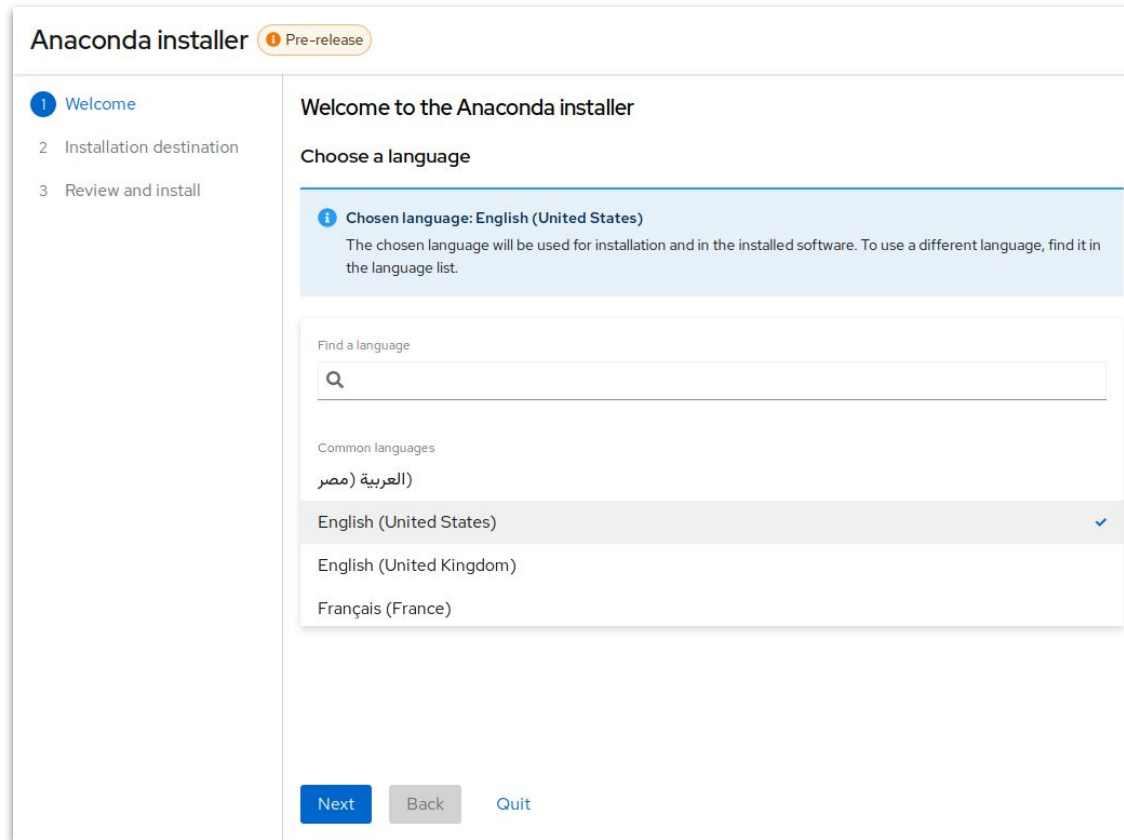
Anaconda installer Pre-release

1 Welcome
2 Installation destination
3 Review and install

Welcome to the Anaconda installer

Choose a language

Chosen language: English (United States)
The chosen language will be used for installation and in the installed software. To use a different language, find it in the language list.

Find a language

Common languages
العربية (مصر)
English (United States)
English (United Kingdom)
Français (France)

Next Back Quit